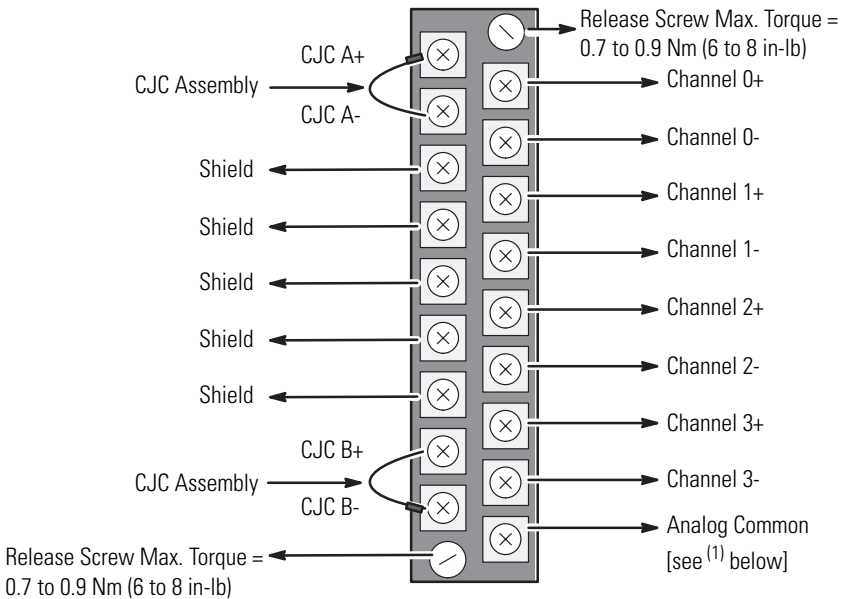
Release Screw Max. Torque = 0.7 to 0.9 Nm (6 to 8 in-lb)

CJC A+

CJC Assembly

CJC A-

Channel 0+

Channel 0-

Shield

Channel 1+

Shield

Channel 1-

Shield

Channel 2+

Shield

Channel 2-

Shield

Channel 3+

CJC B+

CJC Assembly

Channel 3-

CJC B-

Analog Common [see $^{(1)}$ below]

Release Screw Max. Torque = 0.7 to 0.9 Nm (6 to 8 in-lb)